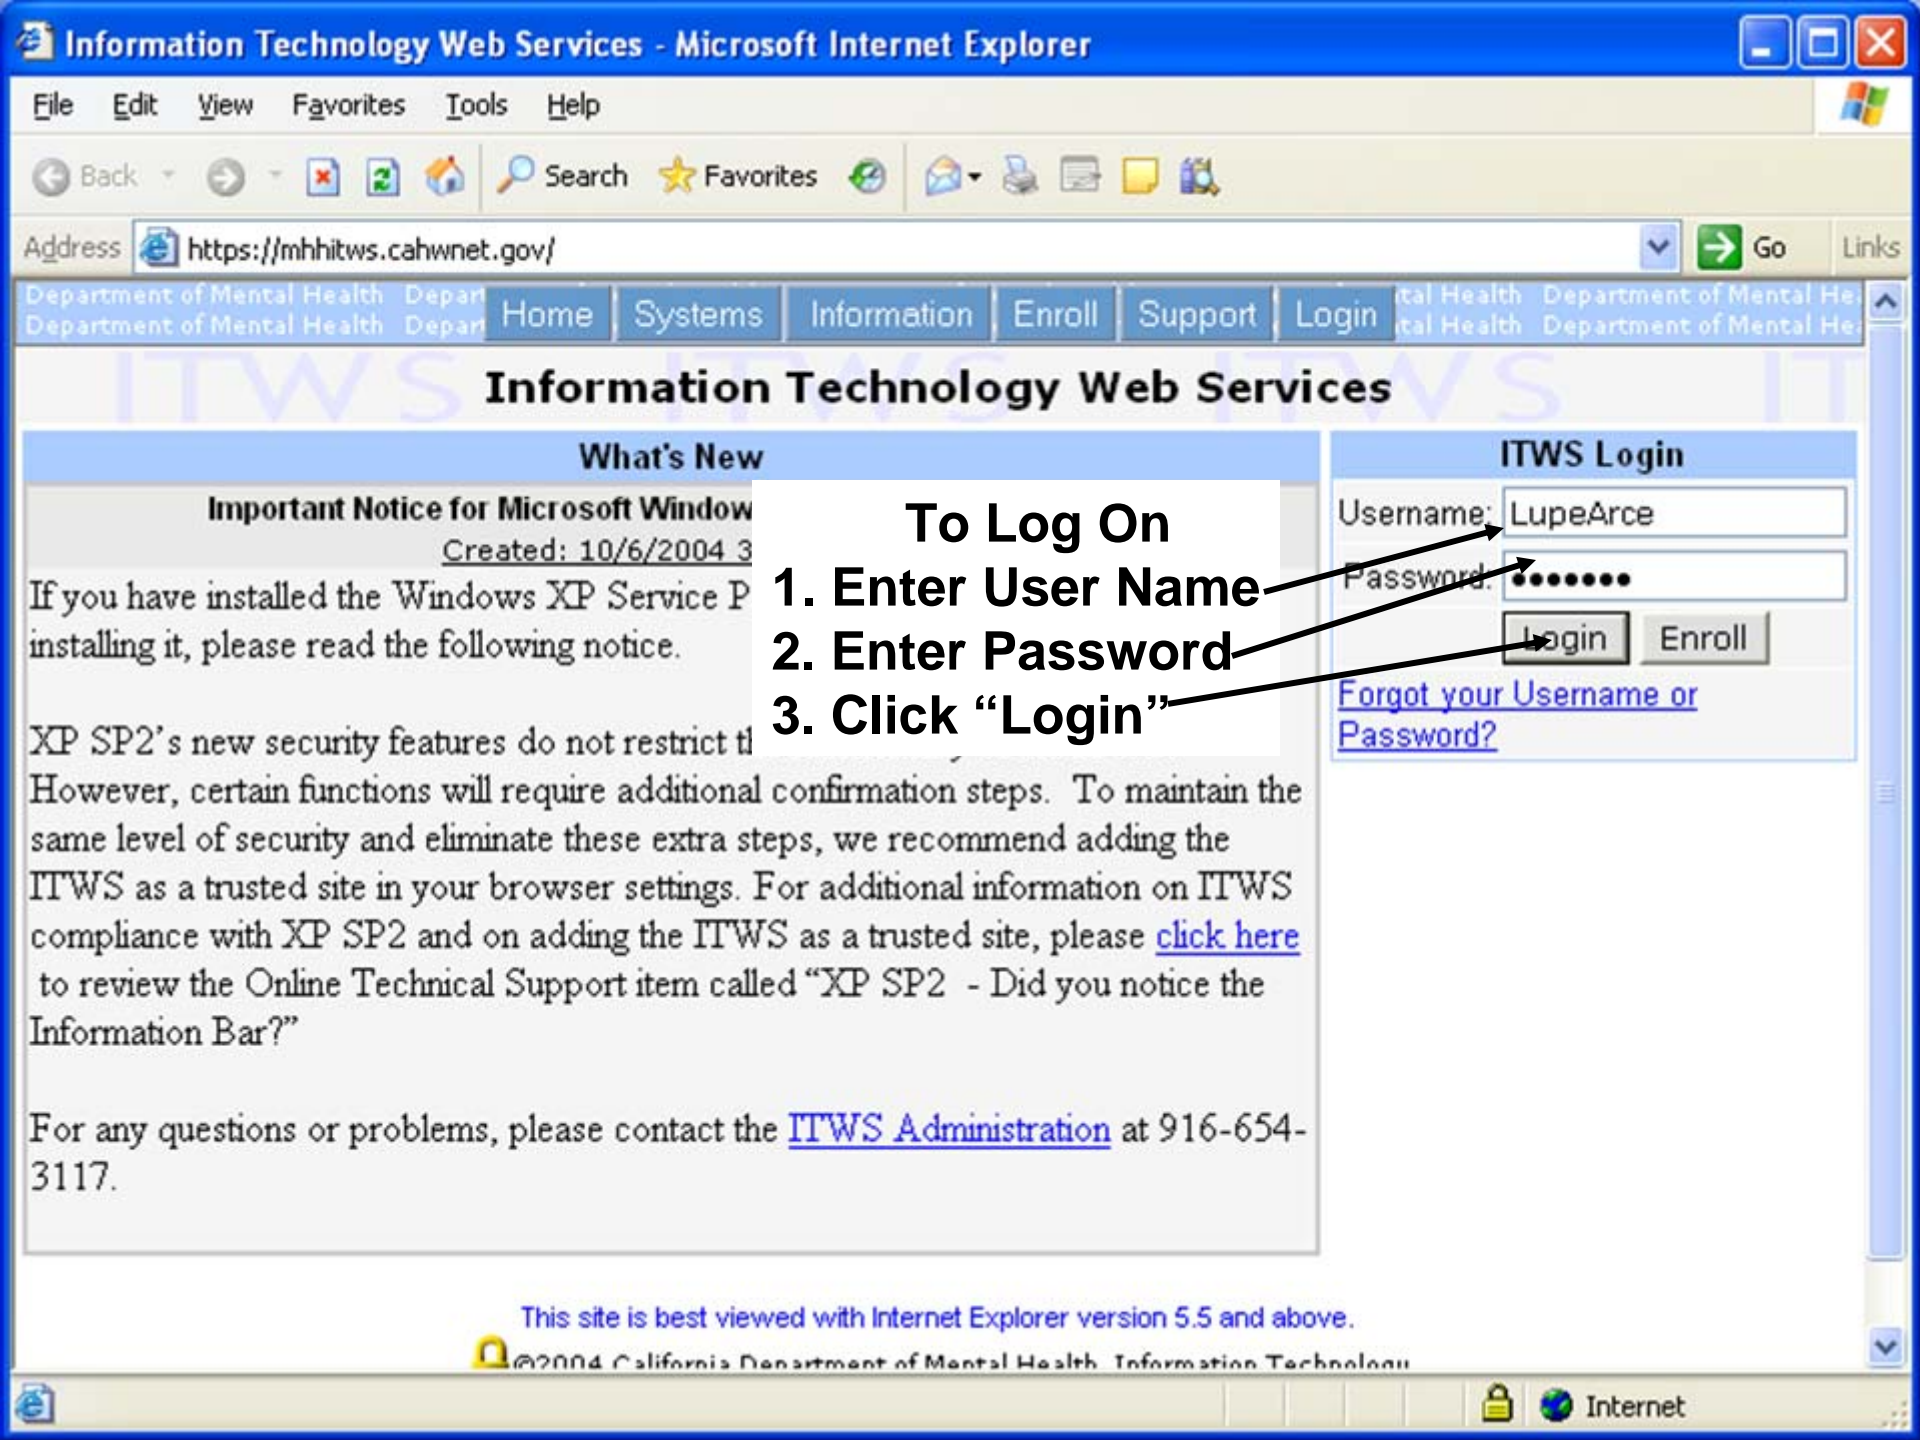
Information Technology Web Services - Microsoft Internet Explorer

File Edit View Favorites Tools Help

Back Search Favorites

Address https://mhhitws.cahwnet.gov/ Go Links

Department of Mental Health Depar Department of Mental Health Depar Home Systems Information Enroll Support Login tal Health Department of Mental He tal Health Department of Mental He

Information Technology Web Services

What's New

Important Notice for Microsoft Window
Created: 10/6/2004 3

If you have installed the Windows XP Service P installing it, please read the following notice.

XP SP2's new security features do not restrict t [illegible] However, certain functions will require additional confirmation steps. To maintain the same level of security and eliminate these extra steps, we recommend adding the ITWS as a trusted site in your browser settings. For additional information on ITWS compliance with XP SP2 and on adding the ITWS as a trusted site, please click here to review the Online Technical Support item called "XP SP2 - Did you notice the Information Bar?"

For any questions or problems, please contact the ITWS Administration at 916-654-3117.

To Log On
1. Enter User Name
2. Enter Password
3. Click "Login"

ITWS Login
Username: LupeArce
Password: •••••••
Login Enroll
Forgot your Username or Password?

This site is best viewed with Internet Explorer version 5.5 and above.
©2004 California Department of Mental Health Information Technology

Internet